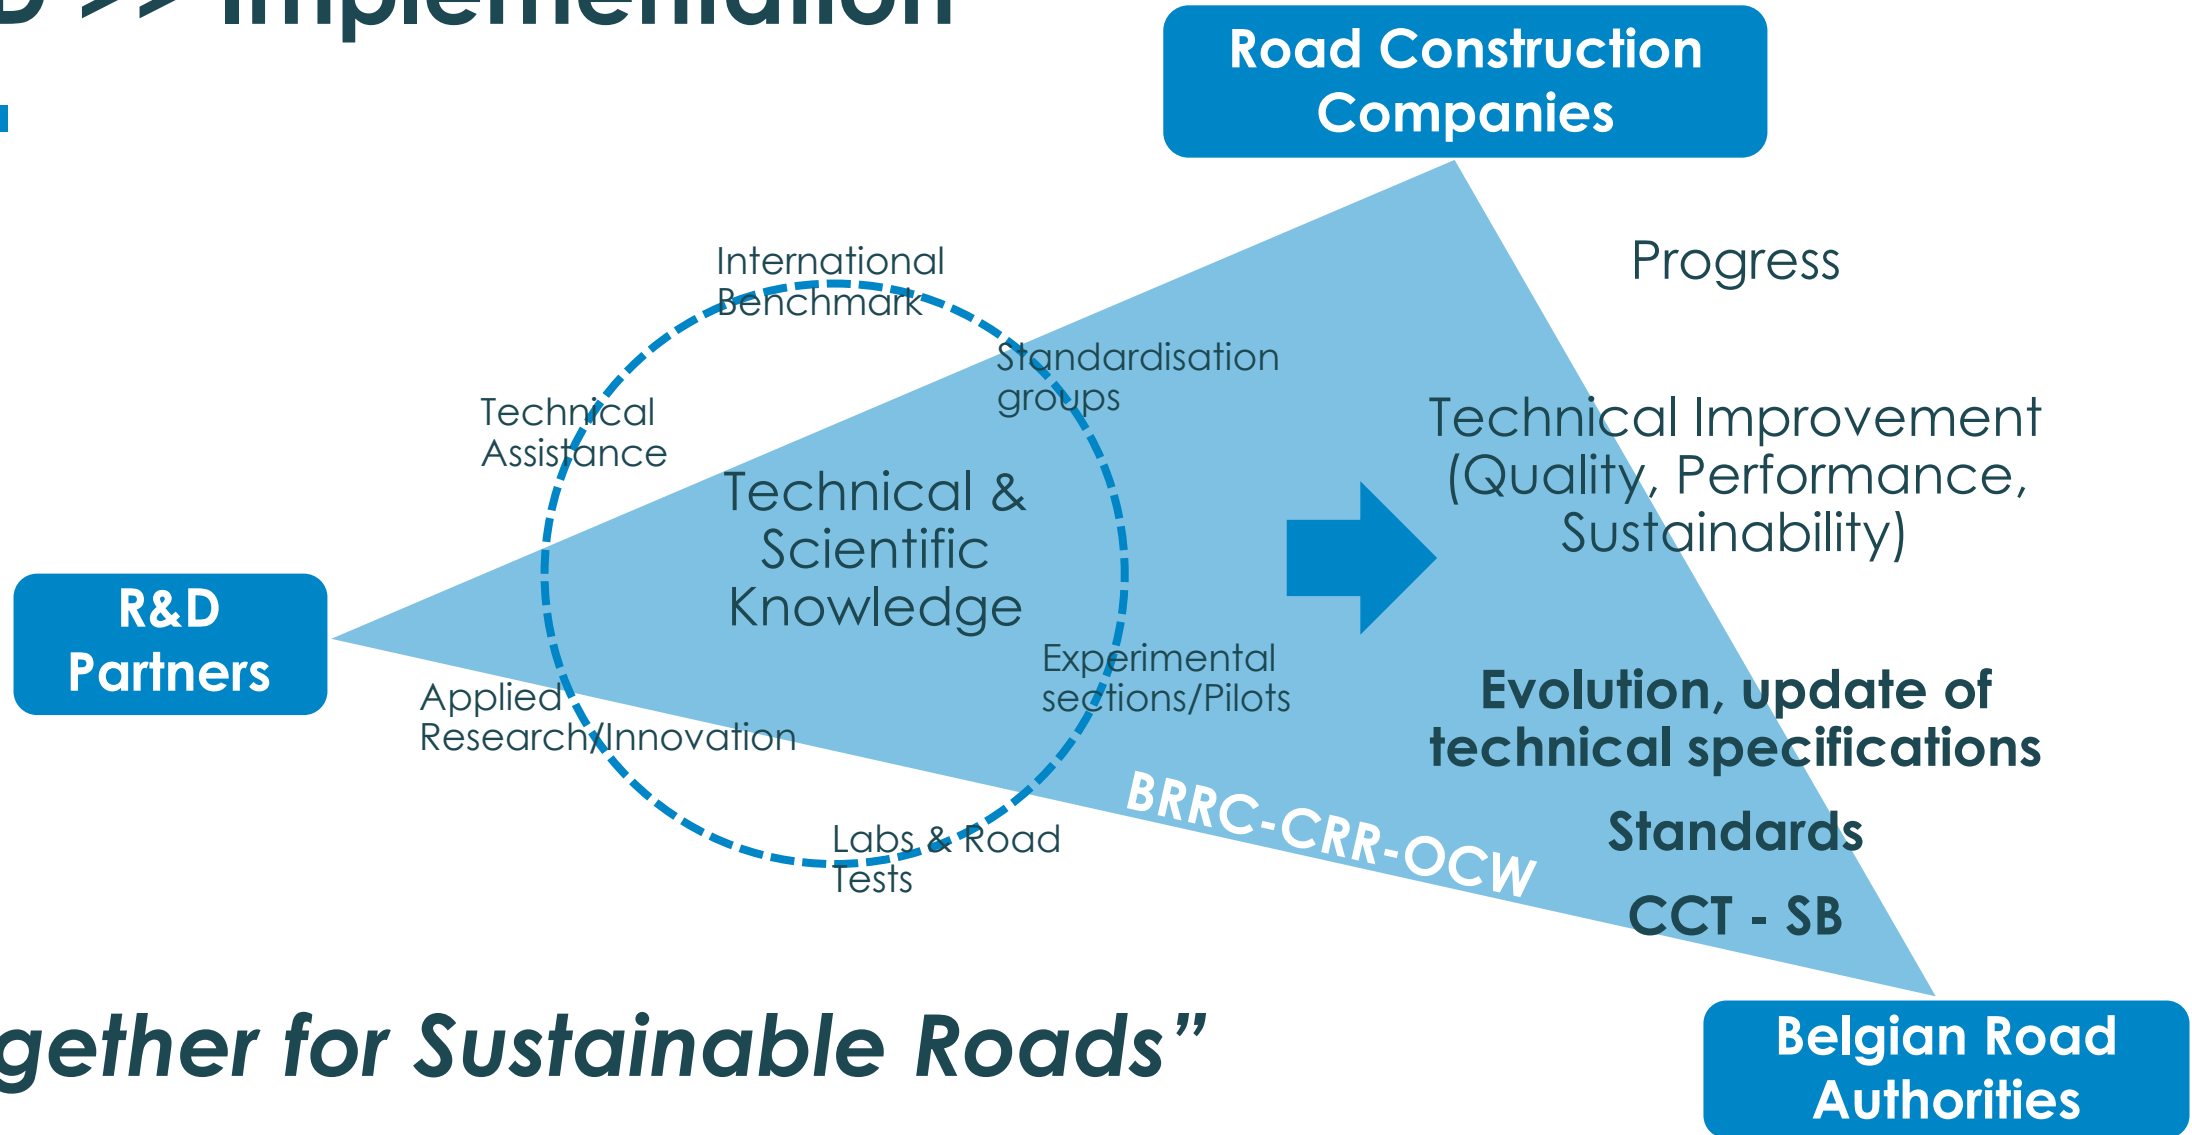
D >> Implementation

Road Construction Companies

International Benchmark

Standardisation groups

Technical Assistance

Technical & Scientific Knowledge

Progress

Technical Improvement (Quality, Performance, Sustainability)

R&D Partners

Applied Research/Innovation

Experimental sections/Pilots

Evolution, update of technical specifications

Standards

CCT - SB

BRRC-CRR-OCW

Labs & Road Tests

gether for Sustainable Roads"

Belgian Road Authorities